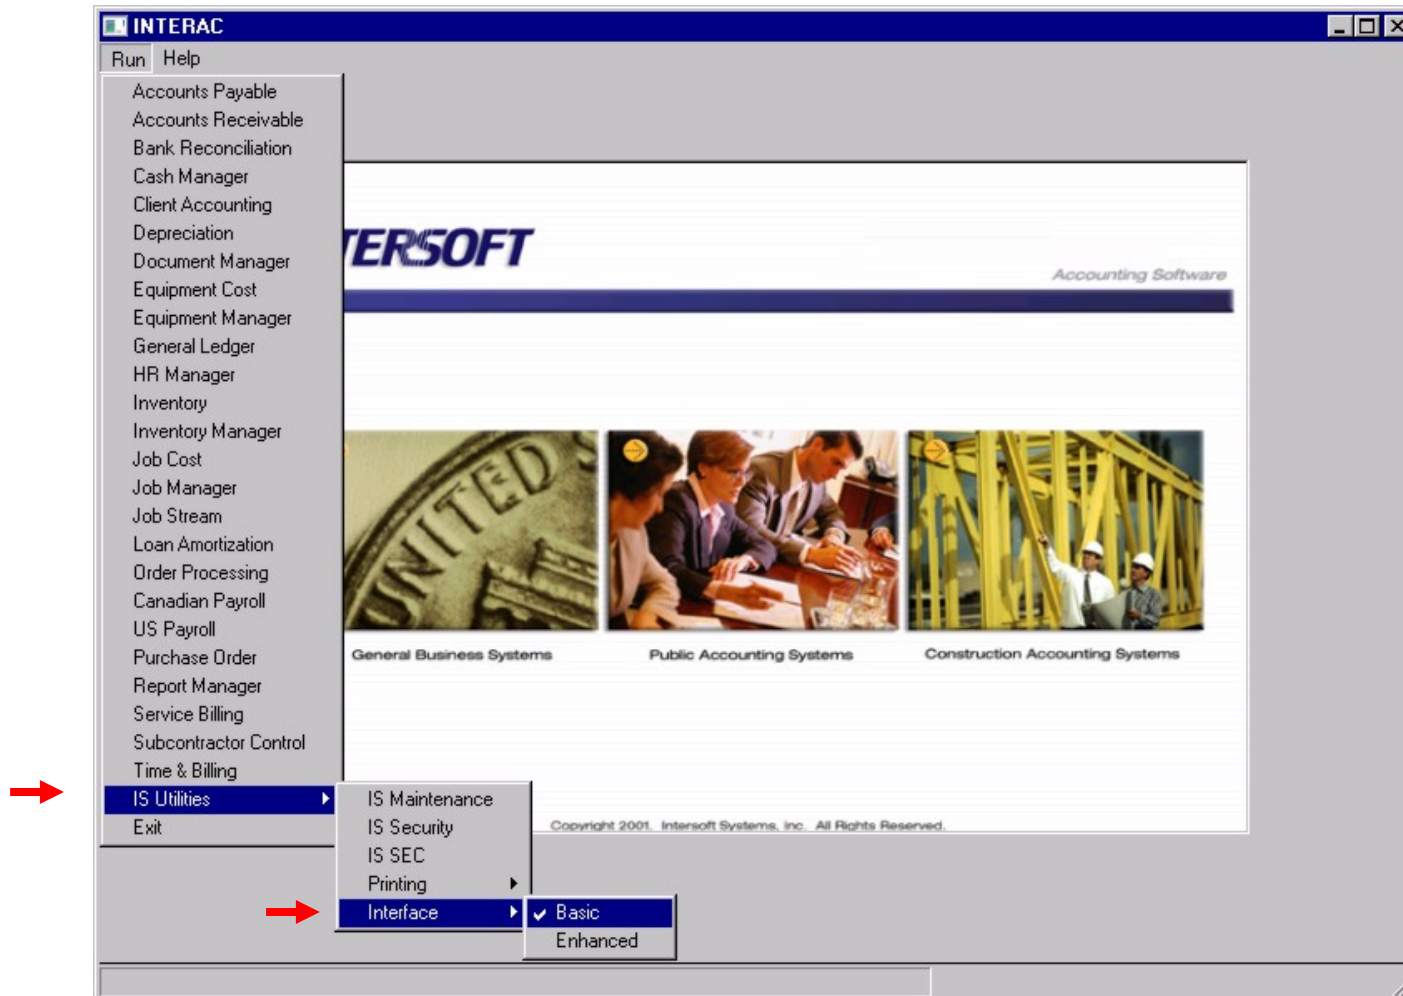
INTERAC

Run Help

Accounts Payable
Accounts Receivable
Bank Reconciliation
Cash Manager
Client Accounting
Depreciation
Document Manager
Equipment Cost
Equipment Manager
General Ledger
HR Manager
Inventory
Inventory Manager
Job Cost
Job Manager
Job Stream
Loan Amortization
Order Processing
Canadian Payroll
US Payroll
Purchase Order
Report Manager
Service Billing
Subcontractor Control
Time & Billing
IS Utilities
Exit

IS Maintenance
IS Security
IS SEC
Printing
Interface

Basic
Enhanced

TERSOFT

Accounting Software

General Business Systems

Public Accounting Systems

Construction Accounting Systems

Copyright 2001. Intersoft Systems, Inc. All Rights Reserved.